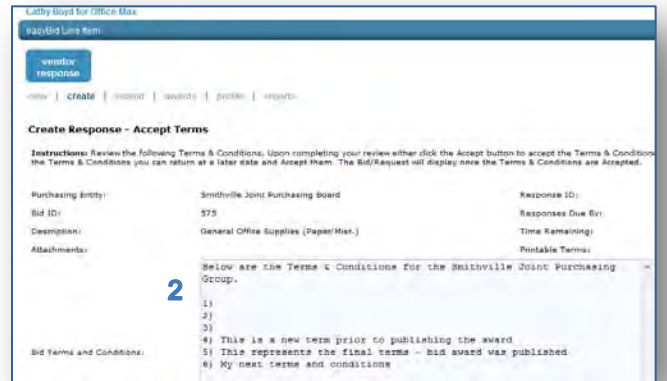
Cathy Boyd for Office Max

easyBid Line Item

vendor response

view | create | extend | awards | profile | reports

Create Response - Accept Terms

Instructions: Review the following Terms & Conditions. Upon completing your review either click the Accept button to accept the Terms & Conditions the Terms & Conditions you can return at a later date and Accept them. The Bid/Request will display once the Terms & Conditions are Accepted.

Purchasing Entity: Smithville Joint Purchasing Board

Response ID:

Bid ID: 575

Responses Due By:

Description: General Office Supplies (Paper/Misc.)

Time Remaining:

Attachments:

Printable Terms:

2

Bid Terms and Conditions:

Below are the Terms & Conditions for the Smithville Joint Purchasing Group.

1)
2)
3)
4) This is a new term prior to publishing the award
5) This represents the final terms - bid award was published
6) My next terms and conditions